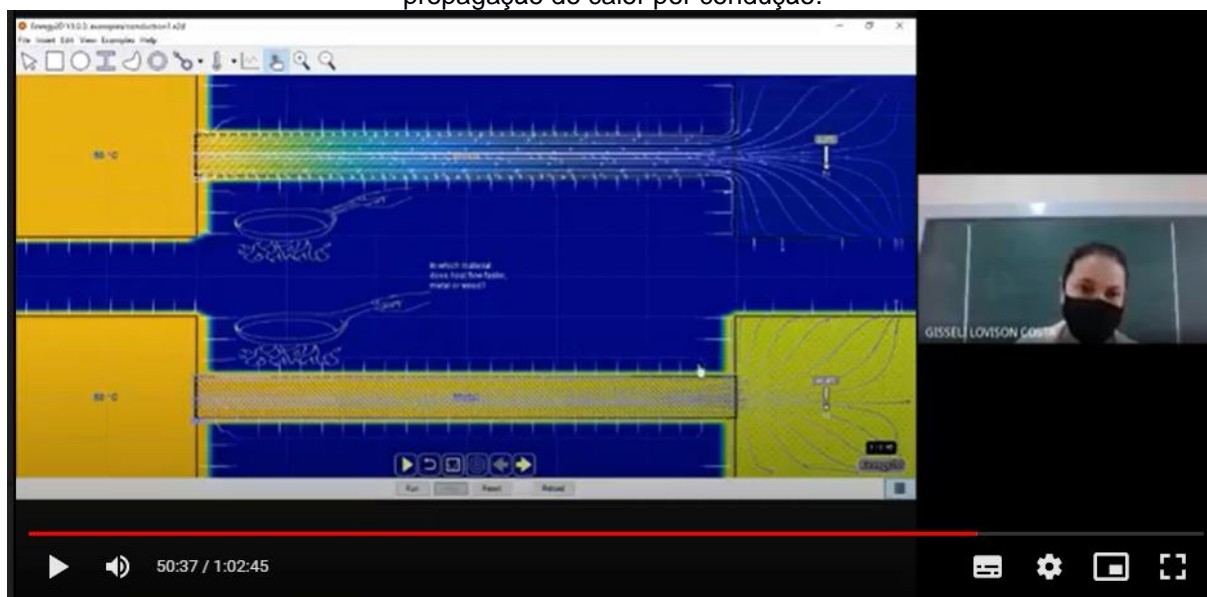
propagação do calor por condução.

Energy2D V3.0.3: examples/conduction1.e2d

File Insert Edit View Examples Help

80 °C

In which material does heat flow faster, metal or wood?

80 °C

Metal

Run Reset Reload

GISSELI LOVISON COSTA

50:37 / 1:02:45